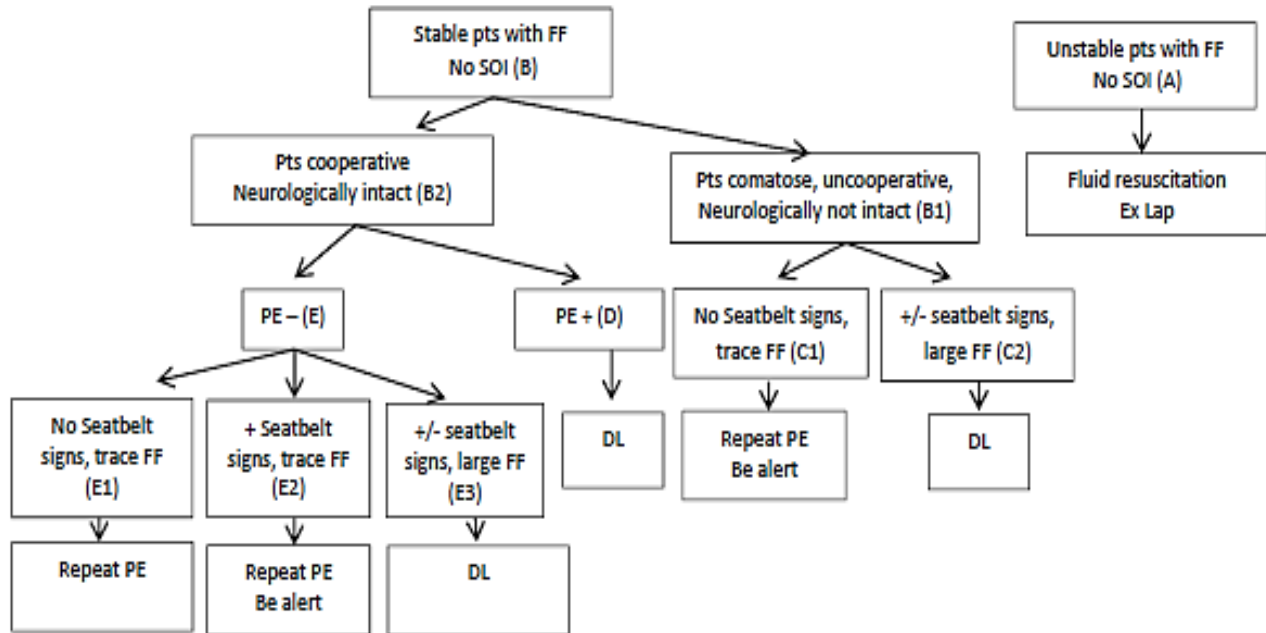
Stable pts with FF
No SOI (B)

Unstable pts with FF
No SOI (A)

Fluid resuscitation
Ex Lap

Pts cooperative
Neurologically intact (B2)

Pts comatose, uncooperative,
Neurologically not intact (B1)

PE – (E)

PE + (D)

No Seatbelt signs, trace FF (C1)

+/- seatbelt signs, large FF (C2)

No Seatbelt signs, trace FF (E1)

+ Seatbelt signs, trace FF (E2)

+/- seatbelt signs, large FF (E3)

DL

Repeat PE
Be alert

DL

Repeat PE

Repeat PE
Be alert

DL